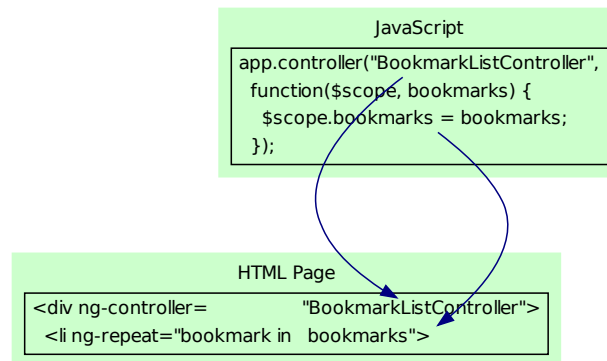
JavaScript

app.controller("BookmarkListController",
function($scope, bookmarks) {
$scope.bookmarks = bookmarks;
});

HTML Page

<div ng-controller= "BookmarkListController">
<li ng-repeat="bookmark in bookmarks">